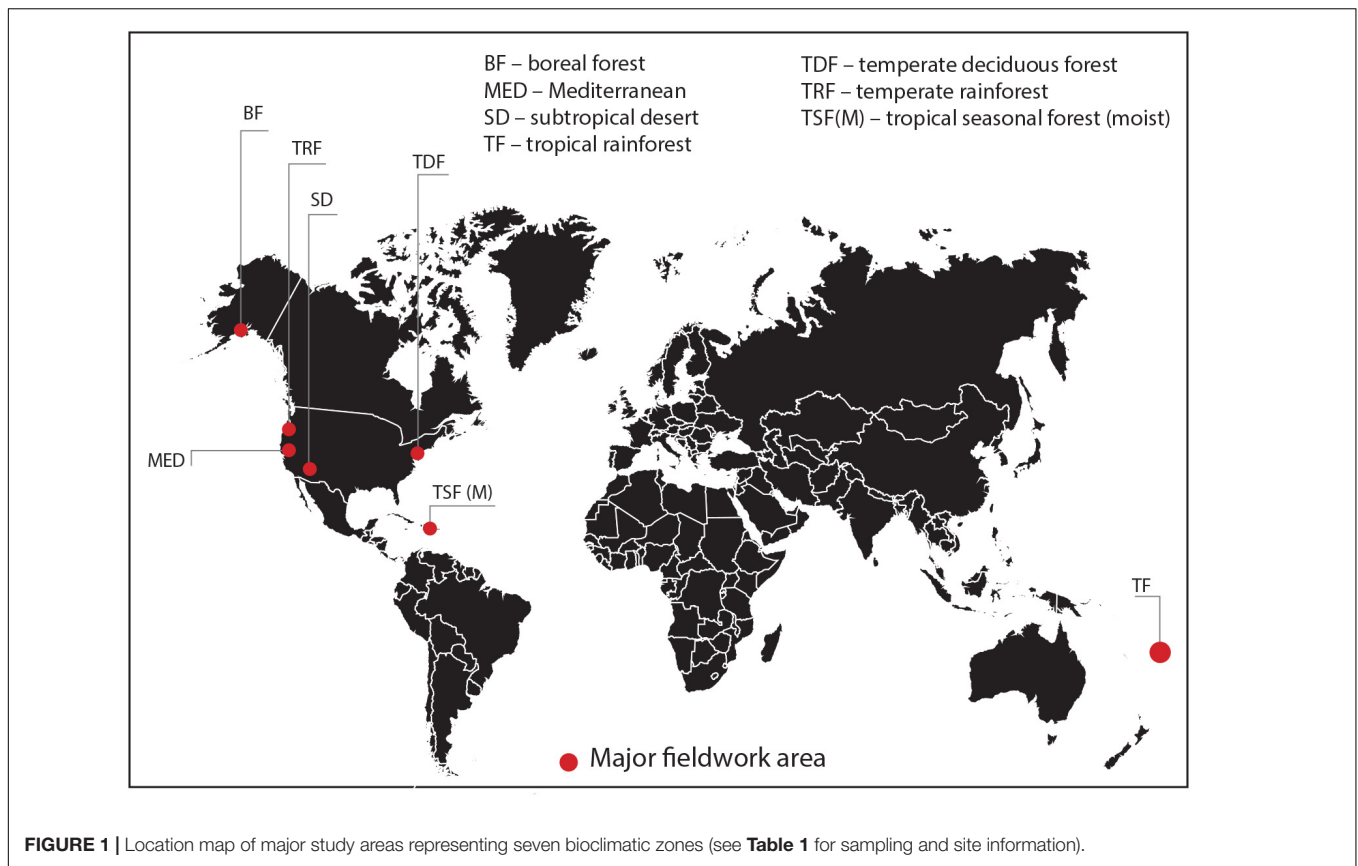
BF – boreal forest
MED – Mediterranean
SD – subtropical desert
TF – tropical rainforest

TDF – temperate deciduous forest
TRF – temperate rainforest
TSF(M) – tropical seasonal forest (moist)

BF

TRF

SD

TDF

MED

TSF (M)

TF

Major fieldwork area

**FIGURE 1 |** Location map of major study areas representing seven bioclimatic zones (see **Table 1** for sampling and site information).